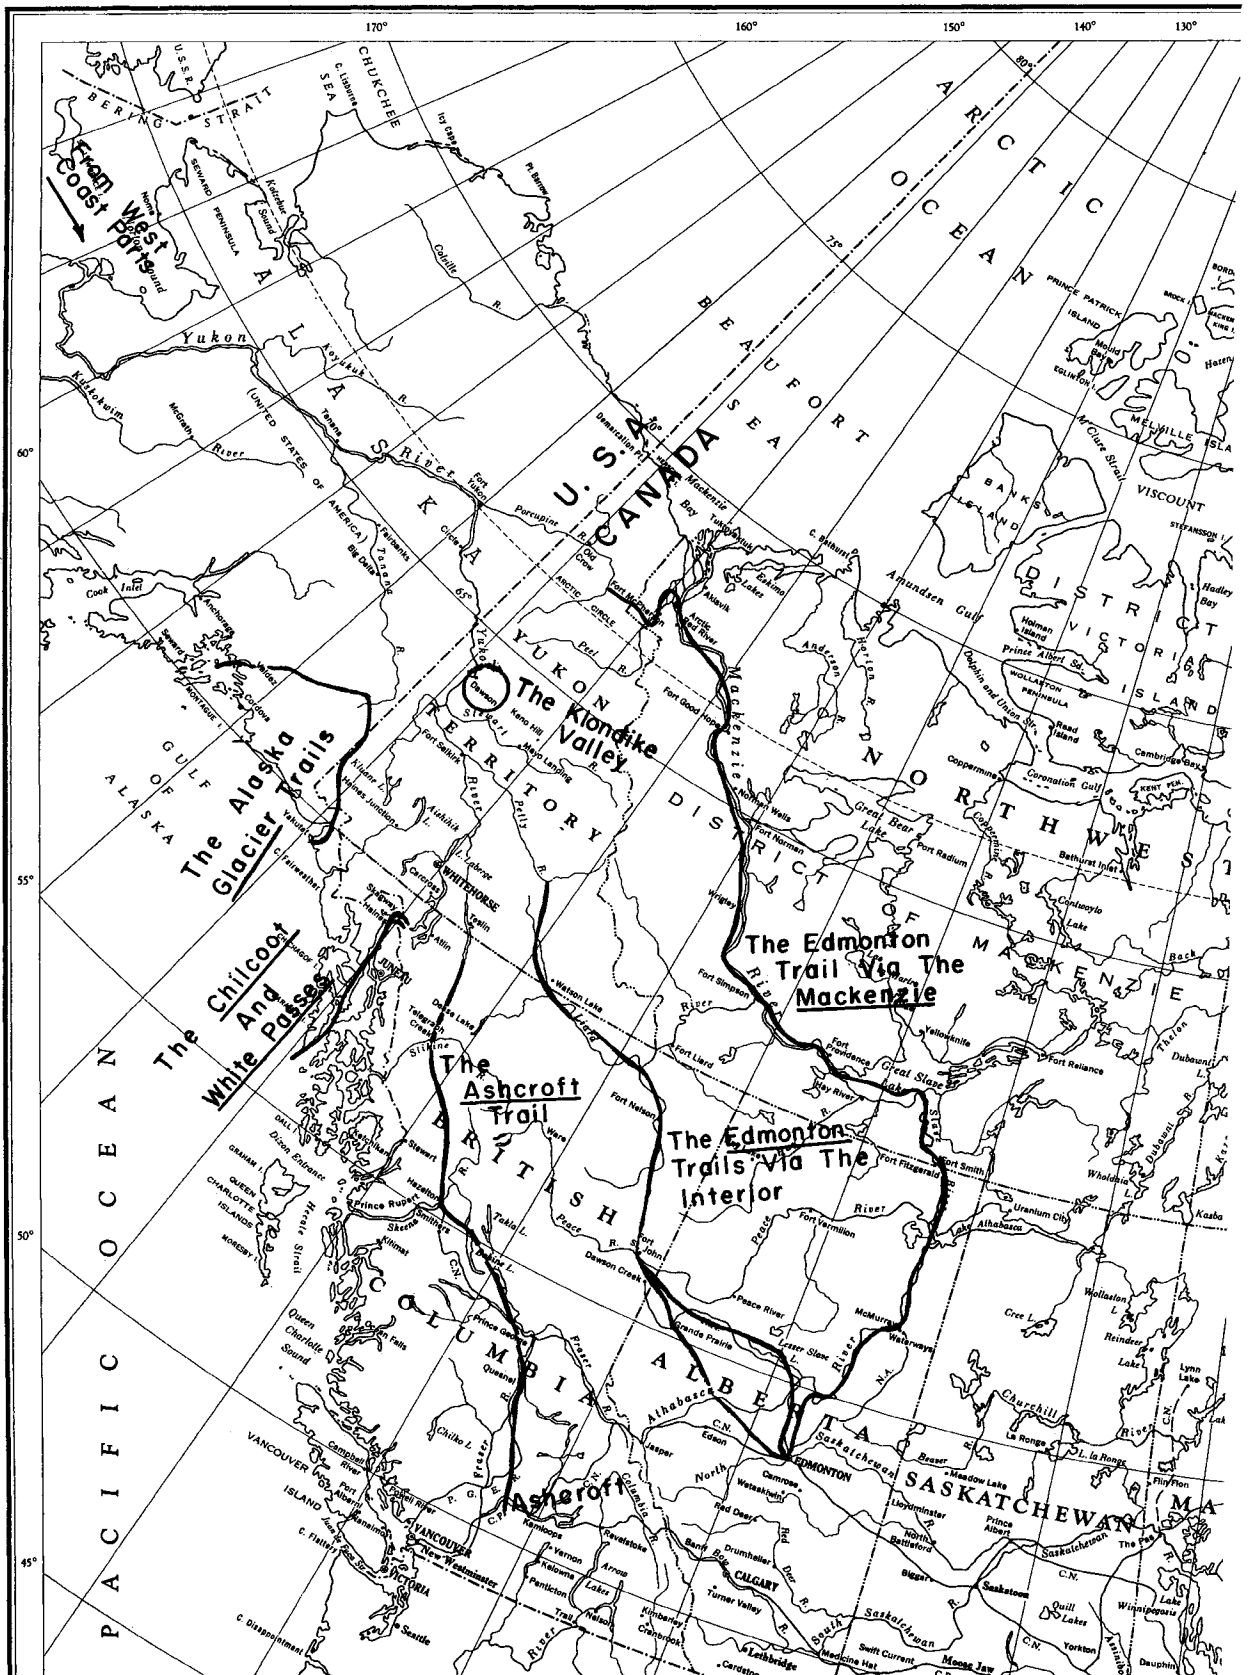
170°
160°
150°
140°
130°
80°
75°
70°
65°
60°
55°
50°
45°

U.S.S.R.
BERING STRAIT
CHUKCHEE SEA
C. Lisburne
Icy Cape
Pt. Barrow
From West Coast Ports
SEWARD PENINSULA
Kotzebue Sound
Nome
Norton Sound
Colville R.
ARCTIC OCEAN
BEAUFORT SEA
PRINCE PATRICK ISLAND
Mould Bay
EGLINTON I.
Hazen
MELVILLE ISLA
M'Clure Strait
VISCOUNT
STEFANSSON I.
BANKS ISLAND
Yukon
ALASKA
Koyukuk R.
Kuskokwim
McGrath
River
(UNITED STATES OF AMERICA)
Tanana
River
Fort Yukon
Porcupine R.
Fairbanks
Big Delta
Circle
Demarcation Pt.
U.S.A.
CANADA
Mackenzie Bay
Tuktoyaktuk
Aklavik
Arctic Red River
Eskimo Lakes
C. Bathurst
Old Crow
ARCTIC CIRCLE
Fort McPherson
Amundsen Gulf
DISTRICT
VICTORIA ISLAND
Hadley Bay
Holman Island
Prince Albert Sd.
WOLLASTON PENINSULA
Dolphin and Union St.
Read Island
Cambridge Bay
Cook Inlet
Anchorage
Seward
Valdez
Cordova
MONTAGUE I.
GULF OF ALASKA
The Alaska Glacier Trails
YUKON TERRITORY
Dawson
The Klondike Valley
Peel R.
Fort Good Hope
Mackenzie
Anderson R.
Horton R.
Stewart
Keno Hill
Mayo Landing
Fort Selkirk
Pelly R.
River
Kluane L.
Haines Junction
Aishihik L.
Yakutat
C. Fairweather
DISTRICT OF MACKENZIE
Norman Wells
Fort Norman
Great Bear Lake
Port Radium
Coppermine
Coronation Gulf
KENT PEN.
NORTHWEST
Bathurst Inlet
Contwoyto Lake
L. Laberge
WHITEHORSE
Carcross
Skagway
Haines
Teslin
Atlin
CHICHAGOF
JUNEAU
The Chilcoot And White Passes
Wrigley
The Edmonton Trail Via The Mackenzie
Fort Simpson
River
Back
Yellowknife
Watson Lake
Liard
Dease Lake
Telegraph Creek
Stikine
The Ashcroft Trail
Fort Liard
Fort Nelson
Fort Providence
Great Slave Lake
Hay River
Fort Reliance
Dubawnt L.
Thelon
Ketchikan
DALL I.
Dixon Entrance
GRAHAM I.
QUEEN CHARLOTTE ISLANDS
MORESBY
Hecate Strait
Prince Rupert
Hazelton
Smithers
Skeena
Kitimat
BRITISH COLUMBIA
Ware
The Edmonton Trails Via The Interior
Fort Fitzgerald
Fort Smith
Slave
Wholdaia L.
Dubawnt R.
Takla L.
Babine L.
C.N.
Peace
Fort St. John
Dawson Creek
Peace River
Fort Vermilion
River
Uranium City
Lake Athabasca
Kasba
Prince George
Quesnel
Grande Prairie
Lesser Slave L.
McMurray
Waterways
River
Cree L.
Wollaston L.
Reindeer Lake
Lynn Lake
Queen Charlotte Sound
Ocean Falls
Chilko L.
Fraser
Fraser R.
Athabasca
ALBERTA
C.N.
Edson
Jasper
N.A.
Churchill
La Ronge
L. la Ronge
River
C.N.
Flin Flon
PACIFIC OCEAN
VANCOUVER ISLAND
Campbell River
Port Alberni
Nanaimo
Powell River
P.G.
Ashcroft
C.P.
Kamloops
Columbia R.
North
EDMONTON
Camrose
Wetaskiwin
Red Deer
Saskatchewan
Beaver
Meadow Lake
Lloydminster
North Battleford
Prince Albert
SASKATCHEWAN
MA
The Pas
C. Flattery
Juan de Fuca Str.
VANCOUVER
New Westminster
VICTORIA
Vernon
Kelowna
Penticton
Revelstoke
Arrow Lakes
Banff
Bow
CALGARY
Drumheller
Red Deer R.
Turner Valley
South
Saskatchewan
Biggar
Saskatoon
Quill Lakes
C.N.
Winnipegosis
Lake
Yorkton
Dauphin
C. Disappointment
Seattle
River
Trail
Nelson
Kimberley
Cranbrook
Cardston
Lethbridge
Medicine Hat
Swift Current
Moose Jaw